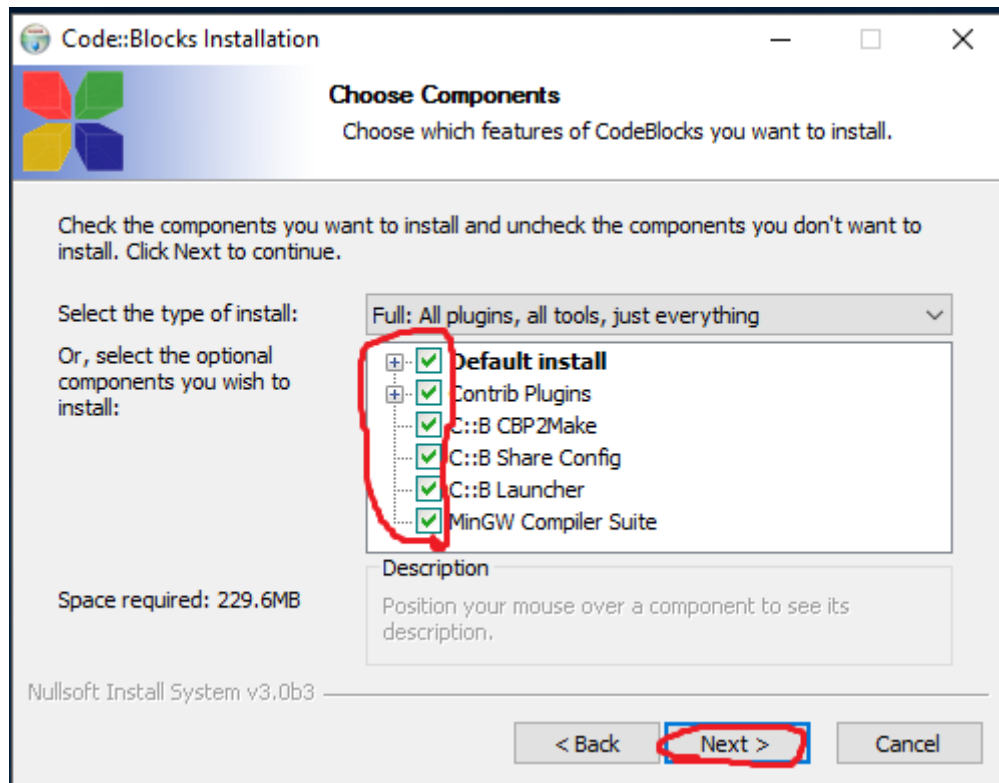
Code::Blocks Installation

Choose Components

Choose which features of CodeBlocks you want to install.

Check the components you want to install and uncheck the components you don't want to install. Click Next to continue.

Select the type of install:

Full: All plugins, all tools, just everything

Or, select the optional components you wish to install:

Default install
Contrib Plugins
C::B CBP2Make
C::B Share Config
C::B Launcher
MinGW Compiler Suite

Space required: 229.6MB

Description

Position your mouse over a component to see its description.

Nullsoft Install System v3.0b3

< Back
Next >
Cancel